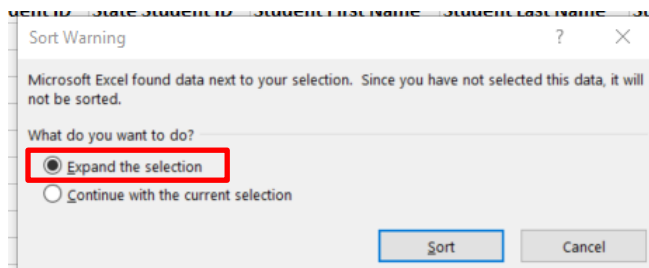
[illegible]dent ID | State Student ID | Student First Name | Student Last Name | S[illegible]

Sort Warning

?

Microsoft Excel found data next to your selection. Since you have not selected this data, it will not be sorted.

What do you want to do?

Expand the selection

Continue with the current selection

Sort

Cancel